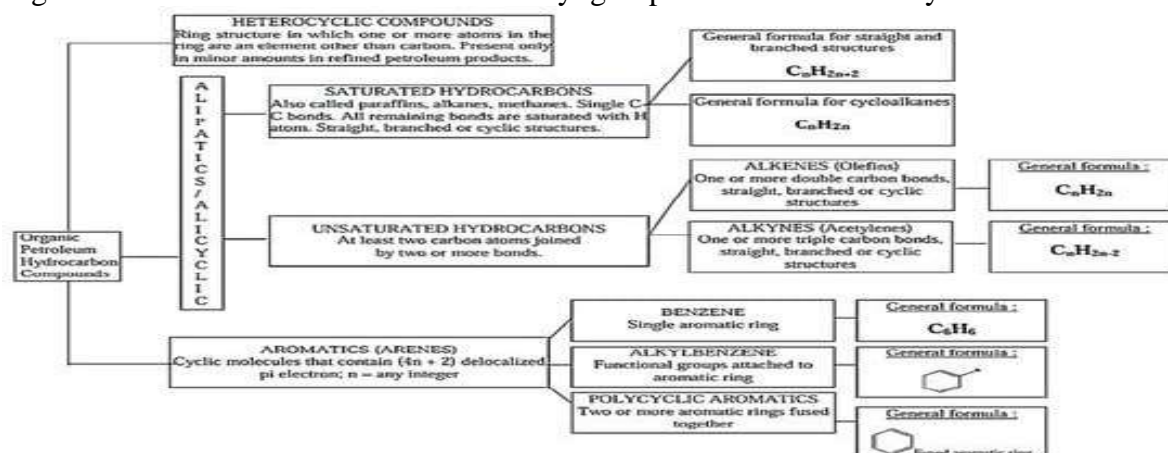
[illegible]

HETEROCYCLIC COMPOUNDS
Ring structure in which one or more atoms in the ring are an element other than carbon. Present only in minor amounts in refined petroleum products.

ALIPATICS/ALICYCLIC

SATURATED HYDROCARBONS
Also called paraffins, alkanes, methanes. Single C-C bonds. All remaining bonds are saturated with H atom. Straight, branched or cyclic structures.

General formula for straight and branched structures
$C_nH_{2n+2}$

General formula for cycloalkanes
$C_nH_{2n}$

ALKENES (Olefins)
One or more double carbon bonds, straight, branched or cyclic structures

General formula :
$C_nH_{2n}$

UNSATURATED HYDROCARBONS
At least two carbon atoms joined by two or more bonds.

ALKYNES (Acetylenes)
One or more triple carbon bonds, straight, branched or cyclic structures

General formula :
$C_nH_{2n-2}$

Organic Petroleum Hydrocarbon Compounds

BENZENE
Single aromatic ring

General formula :
$C_6H_6$

AROMATICS (ARENES)
Cyclic molecules that contain (4n + 2) delocalized pi electron; n = any integer

ALKYLBENZENE
Functional groups attached to aromatic ring

General formula :

POLYCYCLIC AROMATICS
Two or more aromatic rings fused together

General formula :

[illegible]